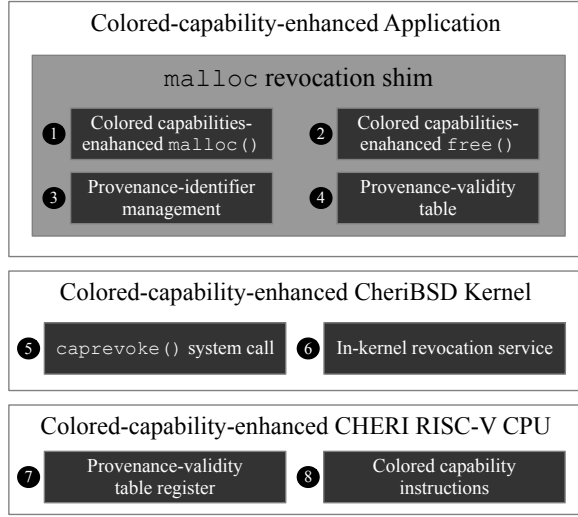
Colored-capability-enhanced Application

malloc revocation shim

1 Colored capabilities-enahanced malloc()

2 Colored capabilities-enahanced free()

3 Provenance-identifier management

4 Provenance-validity table

Colored-capability-enhanced CheriBSD Kernel

5 caprevoke() system call

6 In-kernel revocation service

Colored-capability-enhanced CHERI RISC-V CPU

7 Provenance-validity table register

8 Colored capability instructions